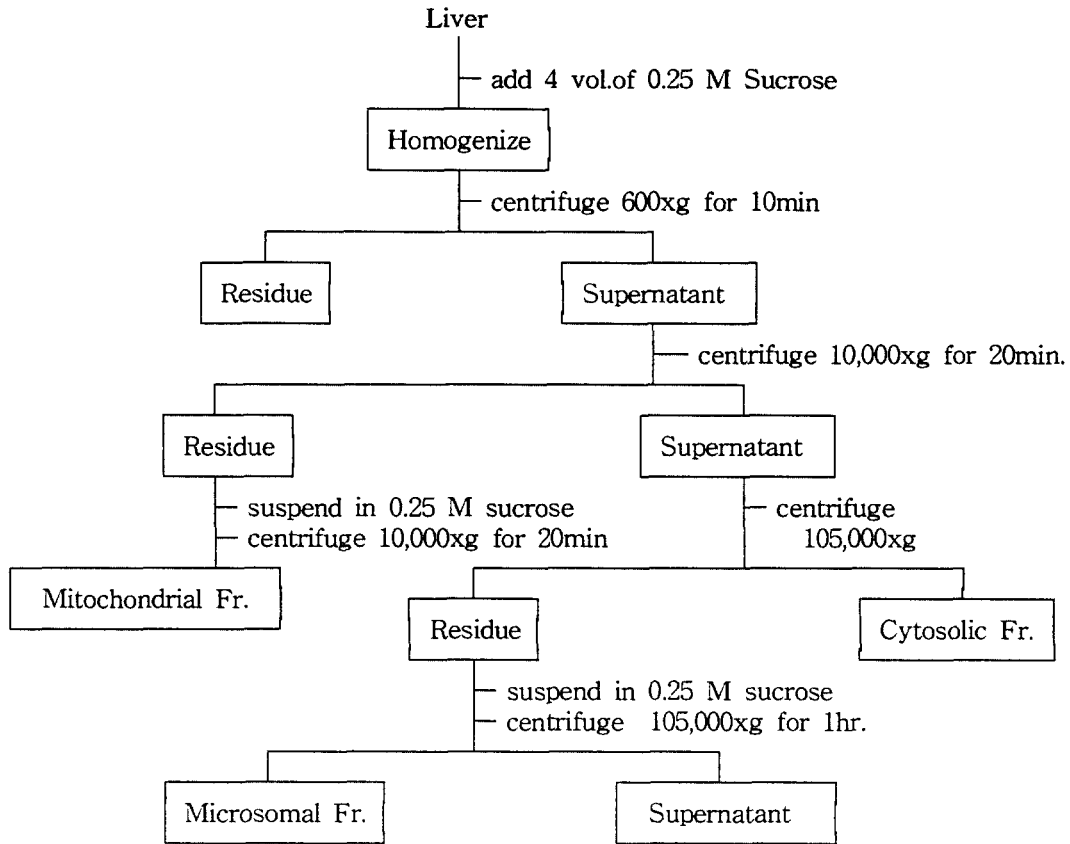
Liver

add 4 vol.of 0.25 M Sucrose

Homogenize

centrifuge 600xg for 10min

Residue

Supernatant

centrifuge 10,000xg for 20min.

Residue

Supernatant

suspend in 0.25 M sucrose
centrifuge 10,000xg for 20min

centrifuge
105,000xg

Mitochondrial Fr.

Residue

Cytosolic Fr.

suspend in 0.25 M sucrose
centrifuge 105,000xg for 1hr.

Microsomal Fr.

Supernatant